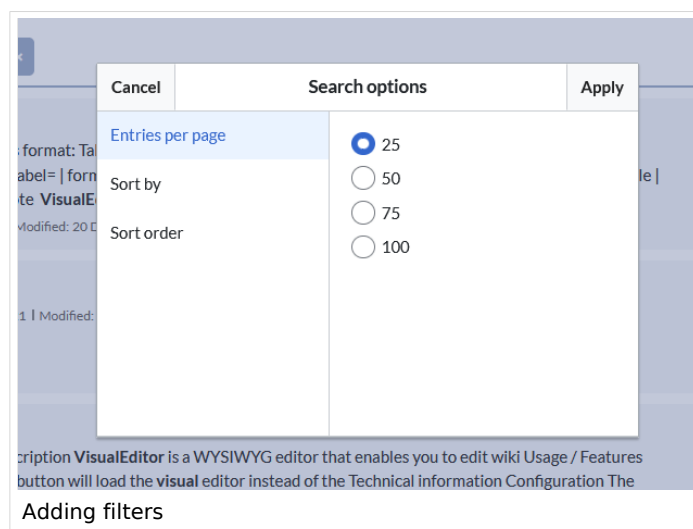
Cancel
Search options
Apply

Entries per page
Sort by
Sort order

25
50
75
100

format: Tal
abel= | form
te VisualE
Modified: 20 D

le |

1 | Modified:

cription VisualEditor is a WYSIWYG editor that enables you to edit wiki Usage / Features button will load the visual editor instead of the Technical information Configuration The

Adding filters